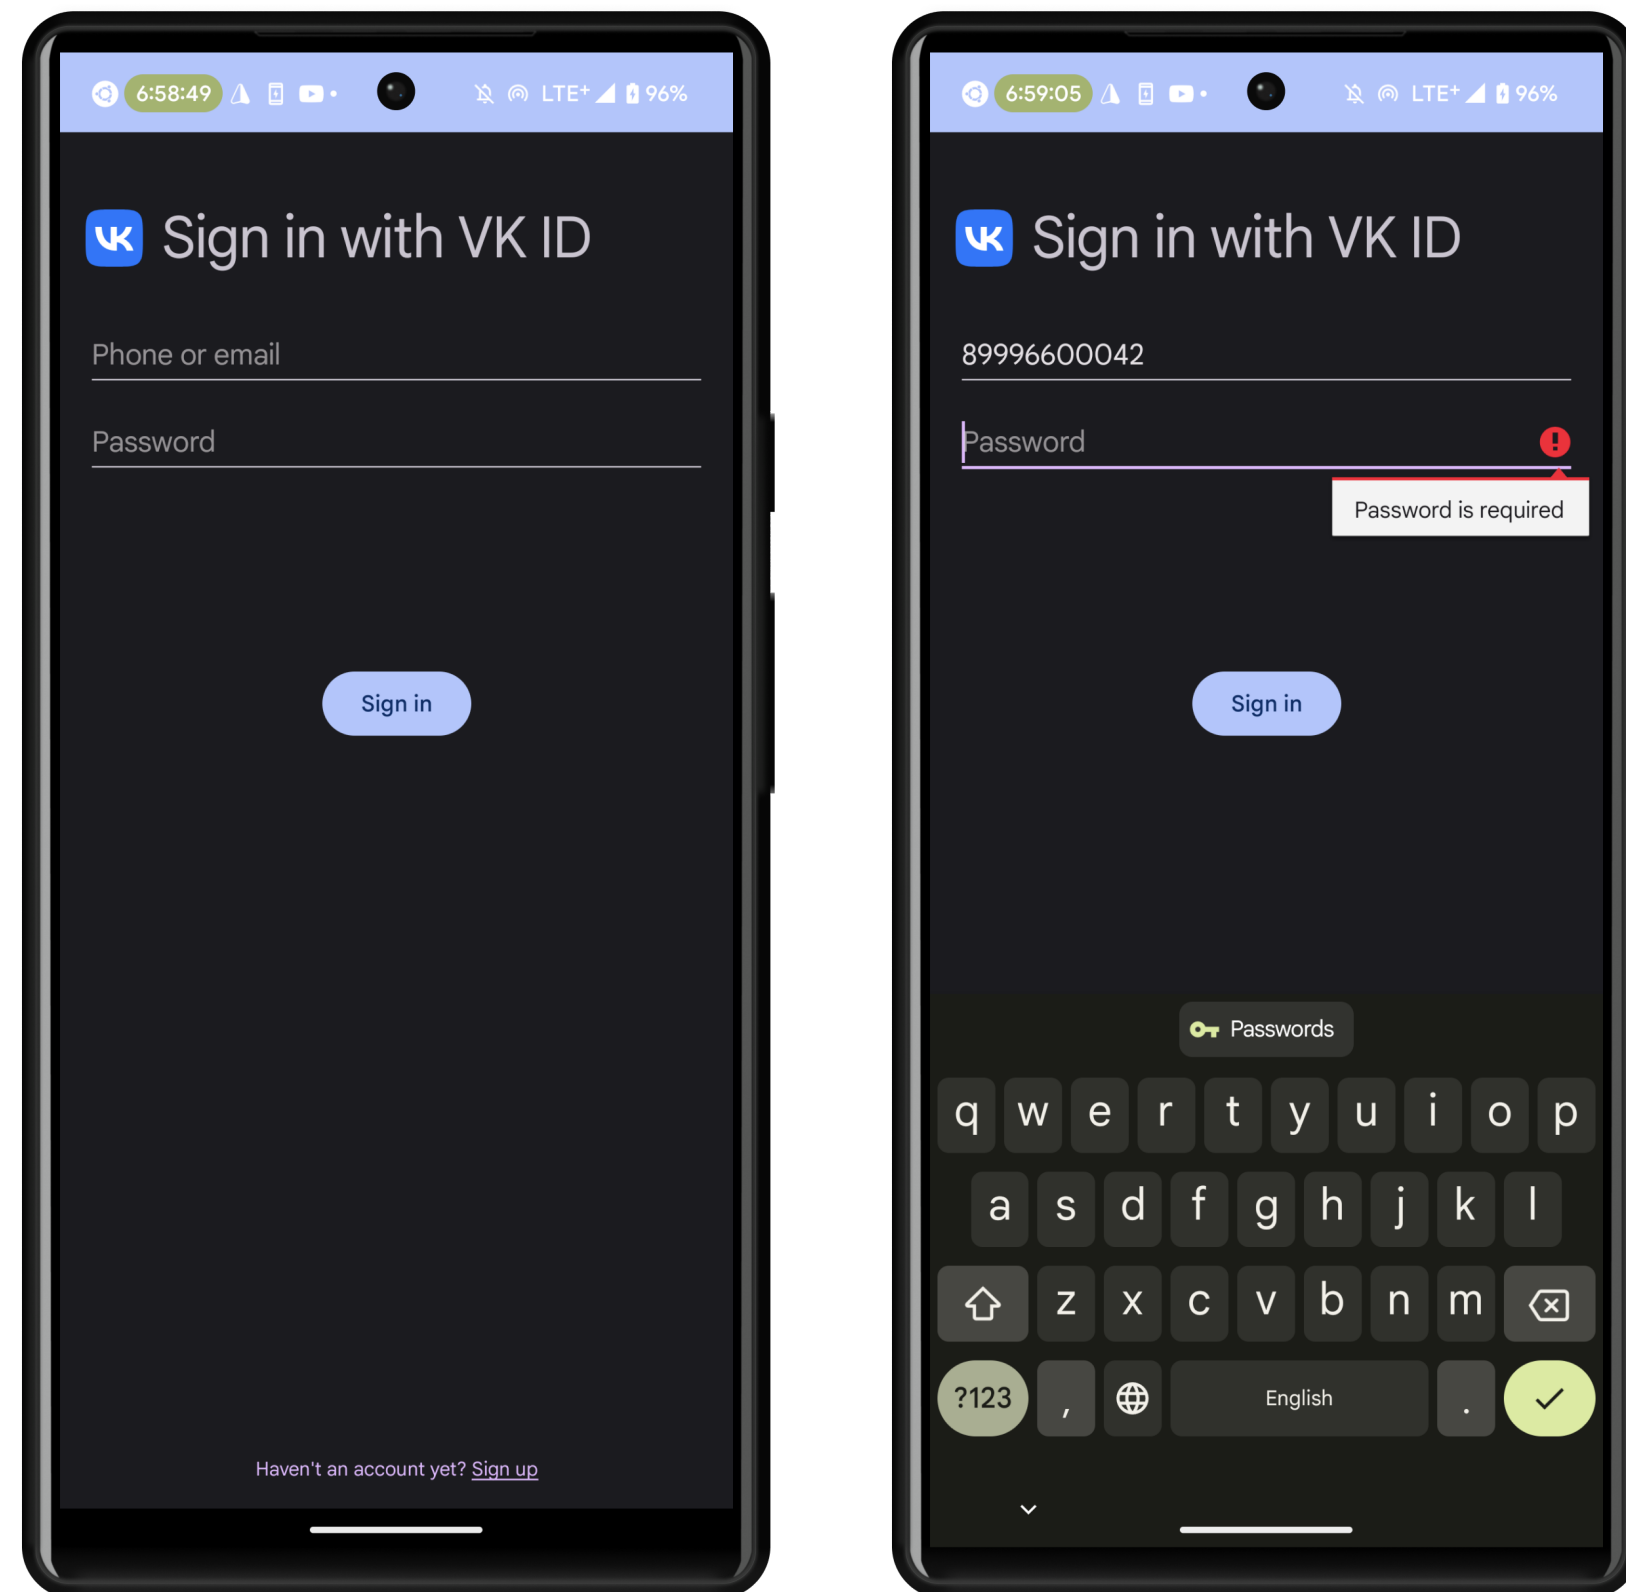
6:58:49 LTE+ 96%

Sign in with VK ID

Phone or email

Password

Sign in

Haven't an account yet? Sign up

6:59:05 LTE+ 96%

Sign in with VK ID

89996600042

Password

Password is required

Sign in

Passwords

q w e r t y u i o p

a s d f g h j k l

z x c v b n m

?123 , English .